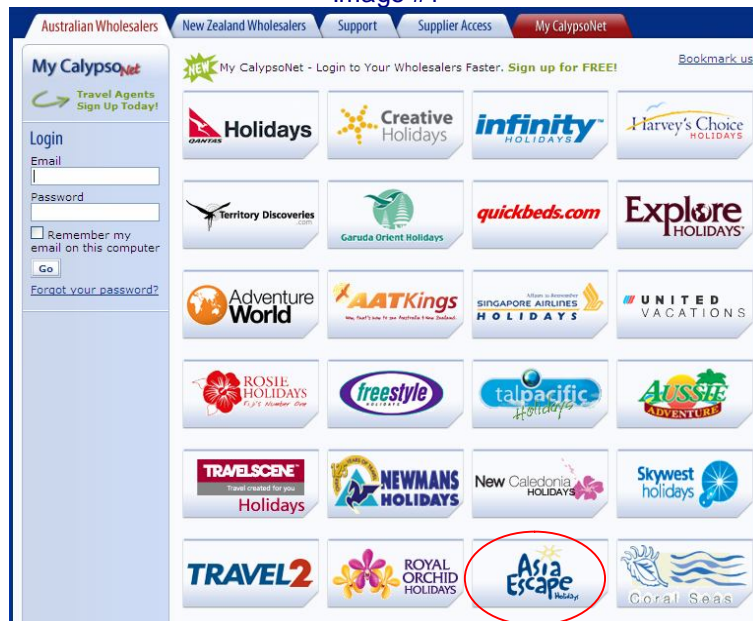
Image #1

Australian Wholesalers | New Zealand Wholesalers | Support | Supplier Access | My CalypsoNet

My CalypsoNet

Travel Agents Sign Up Today!

Login

Email

Password

Remember my email on this computer

Go

Forgot your password?

NEW My CalypsoNet - Login to Your Wholesalers Faster. Sign up for FREE!

Bookmark us

QANTAS Holidays

Creative Holidays

infinity HOLIDAYS

Harvey's Choice HOLIDAYS

Territory Discoveries .com

Garuda Orient Holidays

quickbeds.com

Explore HOLIDAYS

Adventure World

AATKings

SINGAPORE AIRLINES HOLIDAYS

UNITED VACATIONS

ROSIE HOLIDAYS Fiji's Number One

freestyle HOLIDAYS

talpacific Holidays

AUSSIE ADVENTURE

TRAVELSCENE Travel created for you Holidays

NEWMANS HOLIDAYS

New Caledonia HOLIDAYS

Skywest holidays

TRAVEL2

ROYAL ORCHID HOLIDAYS

Asia Escape Holidays

Coral Seas